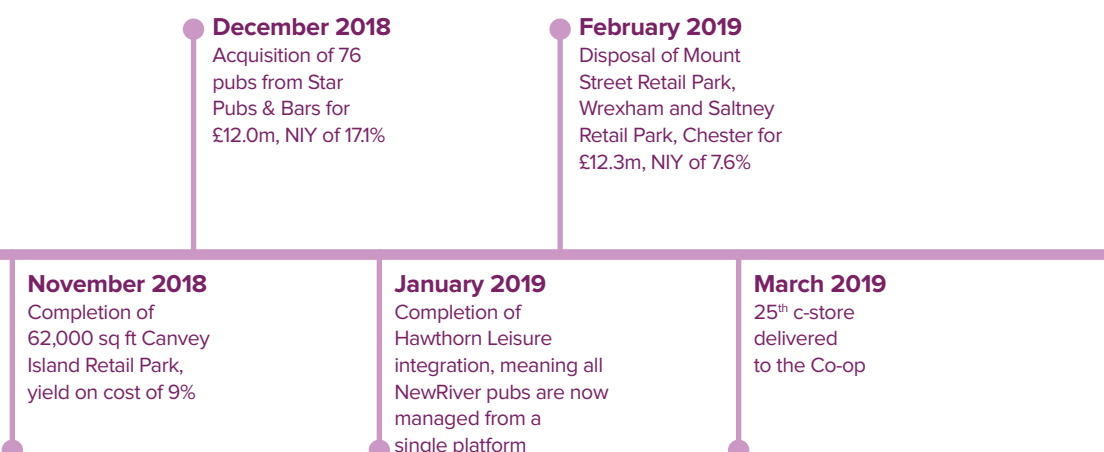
December 2018
Acquisition of 76 pubs from Star Pubs & Bars for £12.0m, NIY of 17.1%

February 2019
Disposal of Mount Street Retail Park, Wrexham and Saltney Retail Park, Chester for £12.3m, NIY of 7.6%

November 2018
Completion of 62,000 sq ft Canvey Island Retail Park, yield on cost of 9%

January 2019
Completion of Hawthorn Leisure integration, meaning all NewRiver pubs are now managed from a single platform

March 2019
25$^{th}$ c-store delivered to the Co-op